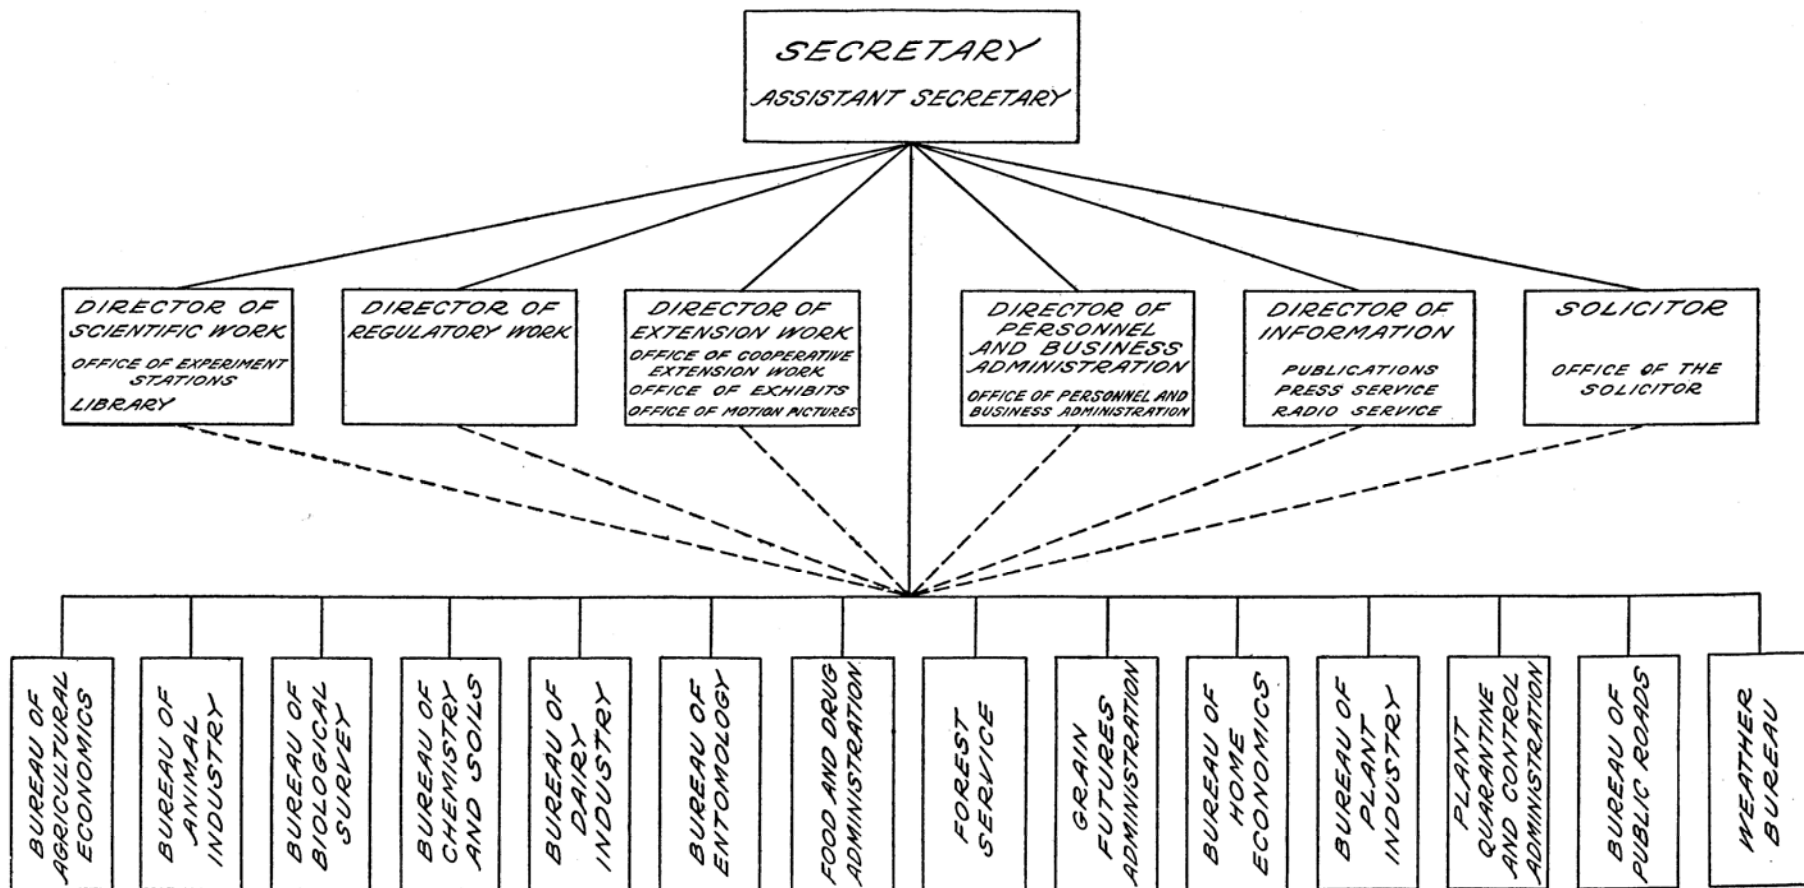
SECRETARY
ASSISTANT SECRETARY

DIRECTOR OF SCIENTIFIC WORK
OFFICE OF EXPERIMENT STATIONS
LIBRARY

DIRECTOR OF REGULATORY WORK

DIRECTOR OF EXTENSION WORK
OFFICE OF COOPERATIVE EXTENSION WORK
OFFICE OF EXHIBITS
OFFICE OF MOTION PICTURES

DIRECTOR OF PERSONNEL AND BUSINESS ADMINISTRATION
OFFICE OF PERSONNEL AND BUSINESS ADMINISTRATION

DIRECTOR OF INFORMATION
PUBLICATIONS
PRESS SERVICE
RADIO SERVICE

SOLICITOR
OFFICE OF THE SOLICITOR

BUREAU OF AGRICULTURAL ECONOMICS

BUREAU OF ANIMAL INDUSTRY

BUREAU OF BIOLOGICAL SURVEY

BUREAU OF CHEMISTRY AND SOILS

BUREAU OF DAIRY INDUSTRY

BUREAU OF ENTOMOLOGY

FOOD AND DRUG ADMINISTRATION

FOREST SERVICE

GRAIN FUTURES ADMINISTRATION

BUREAU OF HOME ECONOMICS

BUREAU OF PLANT INDUSTRY

PLANT QUARANTINE AND CONTROL ADMINISTRATION

BUREAU OF PUBLIC ROADS

WEATHER BUREAU